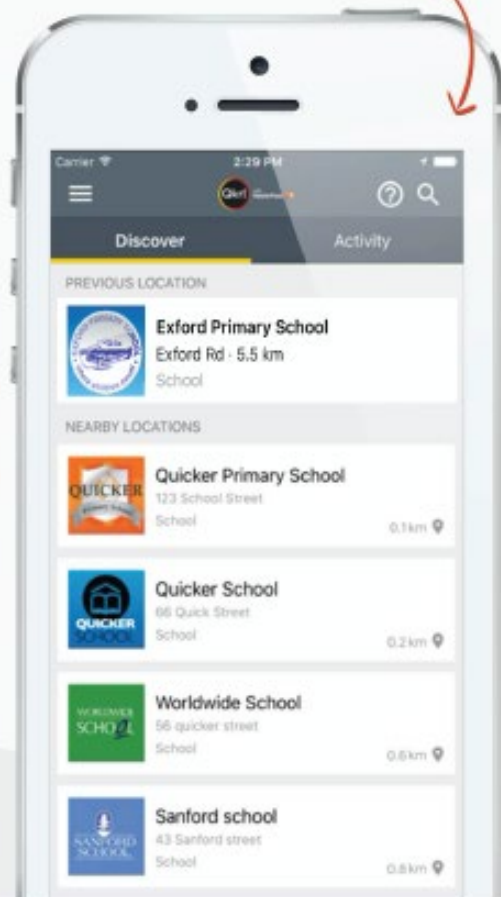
Carrier
2:29 PM

Discover
Activity

PREVIOUS LOCATION

Exford Primary School
Exford Rd · 5.5 km
School

NEARBY LOCATIONS

QUICKER
Quicker Primary School
123 School Street
School
0.1km

QUICKER SCHOOL
Quicker School
66 Quick Street
School
0.2km

WORLDWIDE SCHOOL
Worldwide School
56 quicker street
School
0.6km

SANFORD SCHOOL
Sanford school
43 Sanford street
School
0.8km